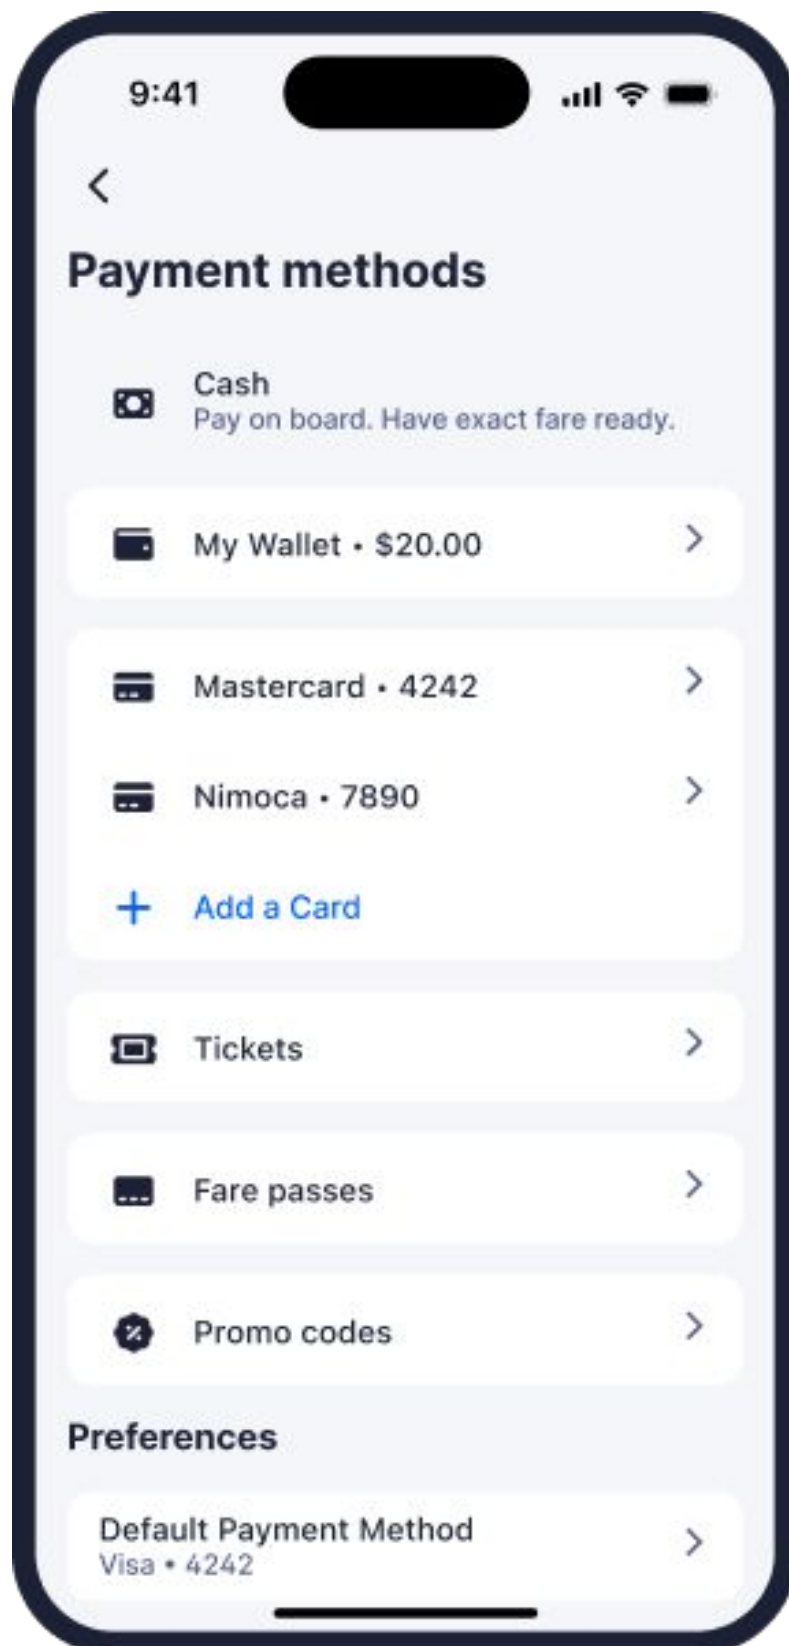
9:41

Payment methods

Cash
Pay on board. Have exact fare ready.

My Wallet • $20.00

Mastercard • 4242

Nimoca • 7890

Add a Card

Tickets

Fare passes

Promo codes

Preferences

Default Payment Method
Visa • 4242